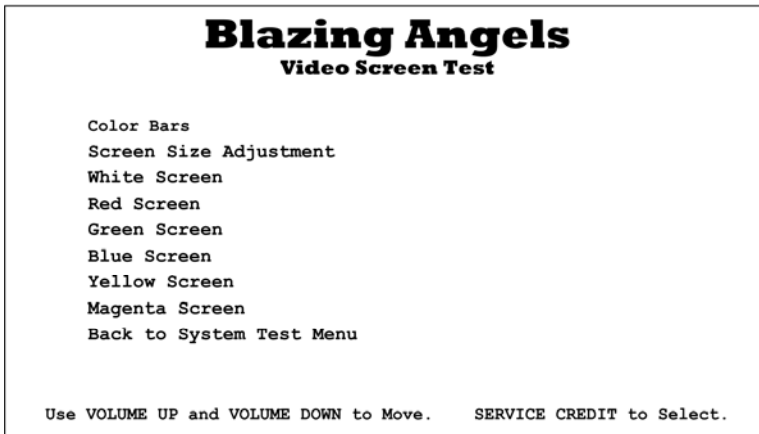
Blazing Angels
Video Screen Test

Color Bars
Screen Size Adjustment
White Screen
Red Screen
Green Screen
Blue Screen
Yellow Screen
Magenta Screen
Back to System Test Menu

Use VOLUME UP and VOLUME DOWN to Move.    SERVICE CREDIT to Select.